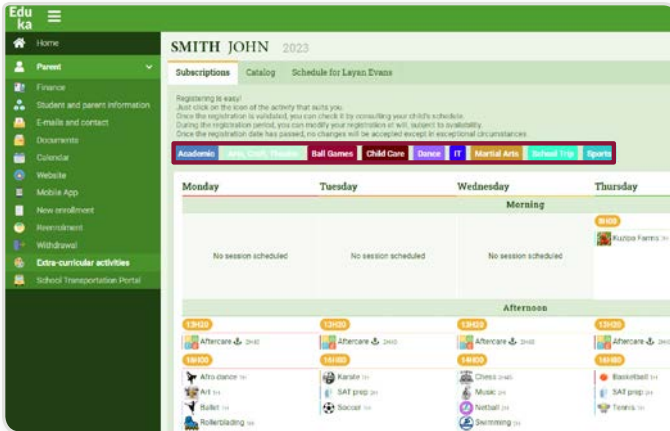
Edu ka

Home
Parent
Finance
Student and parent information
E-mails and contact
Documents
Calendar
Website
Mobile App
New enrollment
Reenrollment
Withdrawal
Extra-curricular activities
School Transportation Portal

SMITH JOHN 2023

Subscriptions Catalog Schedule for Layan Evans

Registering is easy!
Just click on the icon of the activity that suits you.
Once the registration is validated, you can check it by consulting your child's schedule.
During the registration period, you can modify your registration or it will, subject to availability.
Once the registration date has passed, no changes will be accepted except in exceptional circumstances.

Academic Arts, Craft, Theatre Ball Games Child Care Dance IT Martial Arts School Trip Sports

| Monday | Tuesday | Wednesday | Thursday |
|---|---|---|---|
| Morning | | | |
| No session scheduled | No session scheduled | No session scheduled | 8H00 Kuzoa Farms |
| Afternoon | | | |
| 13H20 Aftercare 2H40 | 13H20 Aftercare 2H40 | 13H20 Aftercare 2H40 | 13H20 Aftercare 2H40 |
| 16H00 Afro dance 1H Art 1H Ballet 1H Rollerblading 1H | 16H00 Karate 1H SAT prep 2H Soccer 1H | 16H00 Chess 1H45 Music 1H Netball 1H Swimming 1H | 16H00 Basketball 1H SAT prep 2H Tennis 1H |